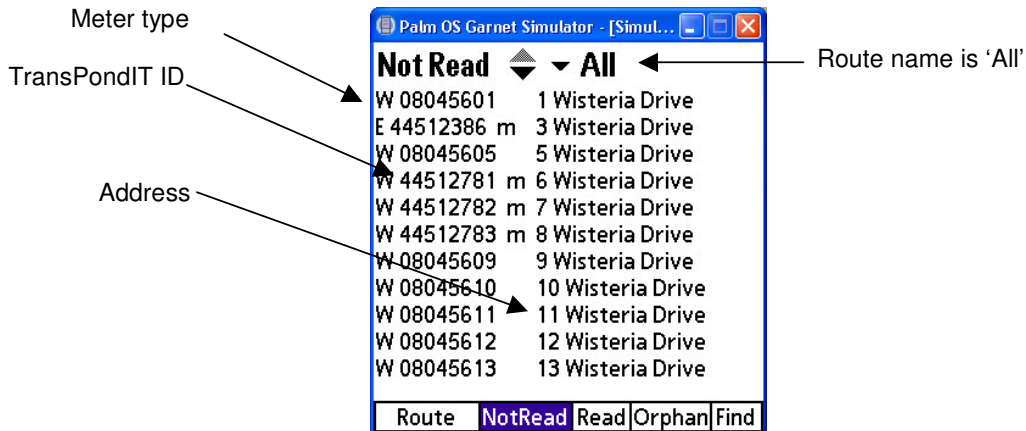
Meter type

TransPondIT ID

Address

Palm OS Garnet Simulator - [Simul...

Not Read ▾ All

Route name is 'All'

W 08045601 1 Wisteria Drive
E 44512386 m 3 Wisteria Drive
W 08045605 5 Wisteria Drive
W 44512781 m 6 Wisteria Drive
W 44512782 m 7 Wisteria Drive
W 44512783 m 8 Wisteria Drive
W 08045609 9 Wisteria Drive
W 08045610 10 Wisteria Drive
W 08045611 11 Wisteria Drive
W 08045612 12 Wisteria Drive
W 08045613 13 Wisteria Drive

Route NotRead Read Orphan Find